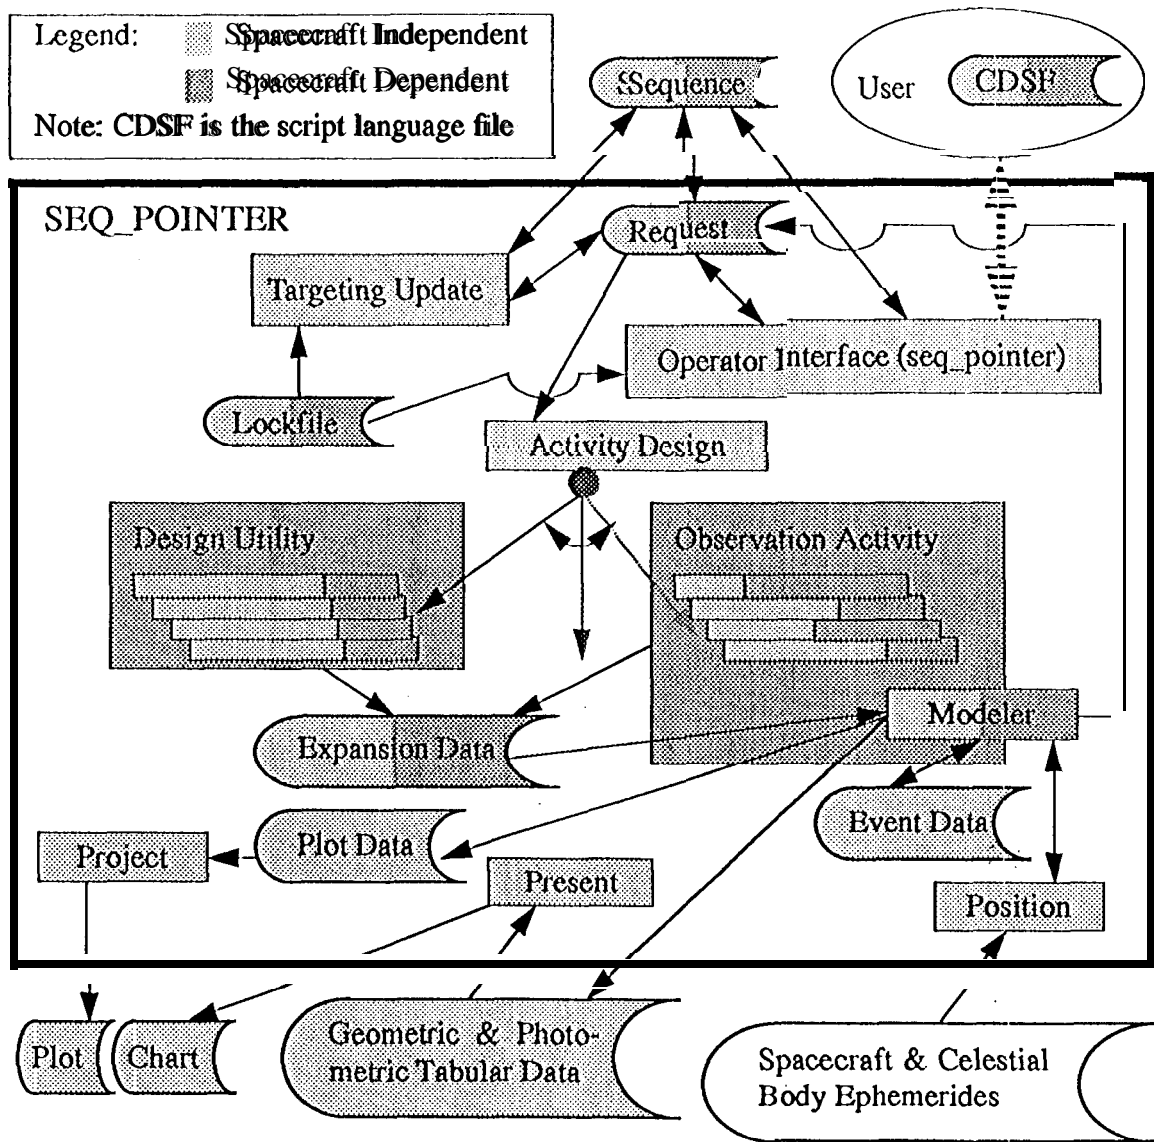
Legend: Spacecraft Independent

Spacecraft Dependent

Note: CDSF is the script language file

Sequence

User CDSF

SEQ_POINTER

Request

Targeting Update

Operator Interface (seq_pointer)

Lockfile

Activity Design

Design Utility

Observation Activity

Modeler

Expansion Data

Event Data

Project

Plot Data

Present

Position

Plot

Chart

Geometric & Photometric Tabular Data

Spacecraft & Celestial Body Ephemerides